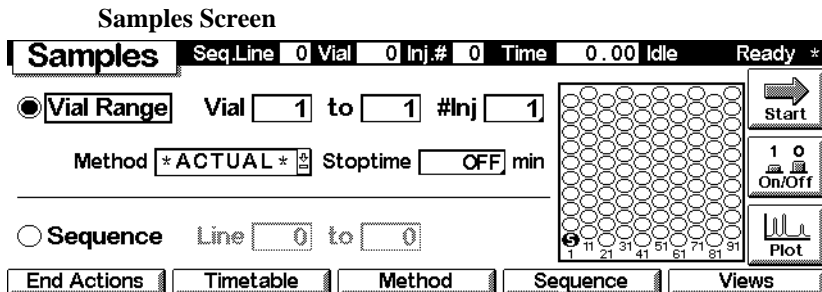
Samples Screen

Samples Seq.Line 0 Vial 0 Inj.# 0 Time 0.00 Idle Ready *

Vial Range Vial 1 to 1 #Inj 1

Method *ACTUAL* Stoptime OFF min

Sequence Line 0 to 0

S 1 11 21 31 41 51 61 71 81 91

Start

1 0 On/Off

Plot

End Actions | Timetable | Method | Sequence | Views